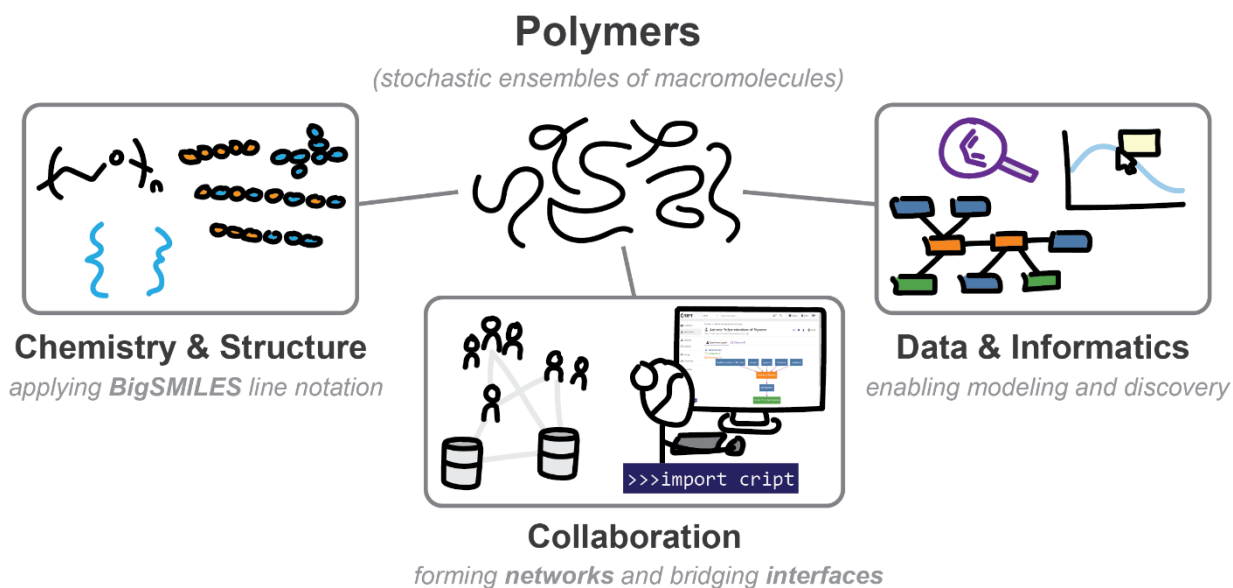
Polymers

(stochastic ensembles of macromolecules)

Chemistry & Structure

applying BigSMILES line notation

Data & Informatics

enabling modeling and discovery

>>>import cript

Collaboration

forming networks and bridging interfaces